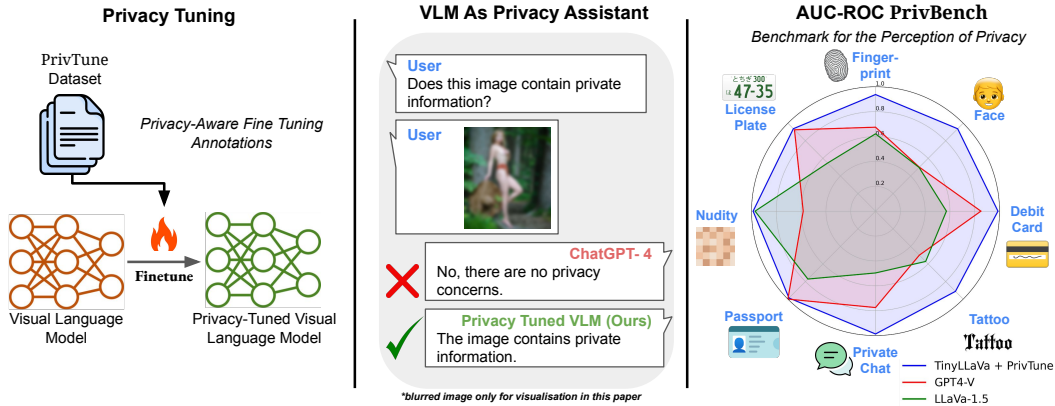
Privacy Tuning

PrivTune Dataset

Privacy-Aware Fine Tuning Annotations

Finetune

Visual Language Model

Privacy-Tuned Visual Language Model

VLM As Privacy Assistant

User
Does this image contain private information?

User

ChatGPT- 4
No, there are no privacy concerns.

Privacy Tuned VLM (Ours)
The image contains private information.

*blurred image only for visualisation in this paper

AUC-ROC PrivBench

Benchmark for the Perception of Privacy

Fingerprint

Face

Debit Card

Tattoo

Tattoo

Private Chat

Passport

Nudity

License Plate

とちぎ 300
は 47-35

1.0
0.8
0.6
0.4
0.2

TinyLLaVa + PrivTune
GPT4-V
LLaVa-1.5